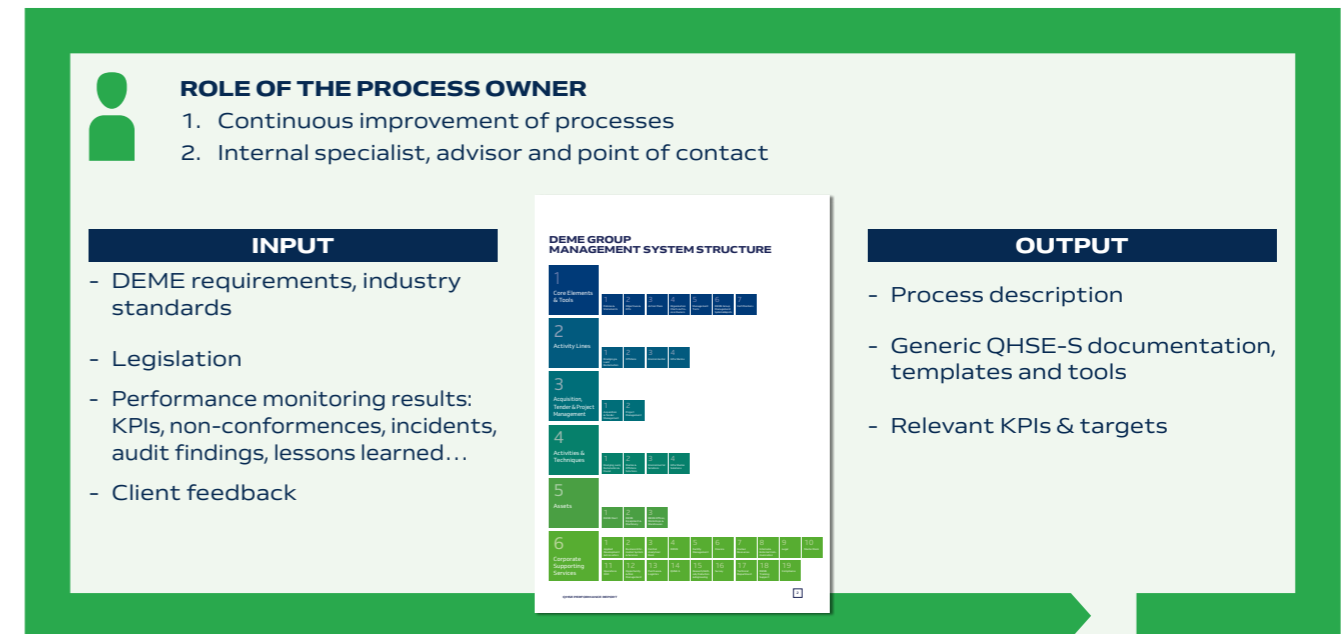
ROLE OF THE PROCESS OWNER
1. Continuous improvement of processes
2. Internal specialist, advisor and point of contact

INPUT
- DEME requirements, industry standards
- Legislation
- Performance monitoring results: KPIs, non-conformences, incidents, audit findings, lessons learned…
- Client feedback

DEME GROUP
MANAGEMENT SYSTEM STRUCTURE

1 Core Elements & Tools
1 2 3 4 5 6 7

2 Activity Lines
1 2 3 4

3 Acquisition, Tender & Project Management
1 2

4 Activities & Techniques
1 2 3 4

5 Assets
1 2 3

6 Corporate Supporting Services
1 2 3 4 5 6 7 8 9 10
11 12 13 14 15 16 17 18 19

OUTPUT
- Process description
- Generic QHSE-S documentation, templates and tools
- Relevant KPIs & targets